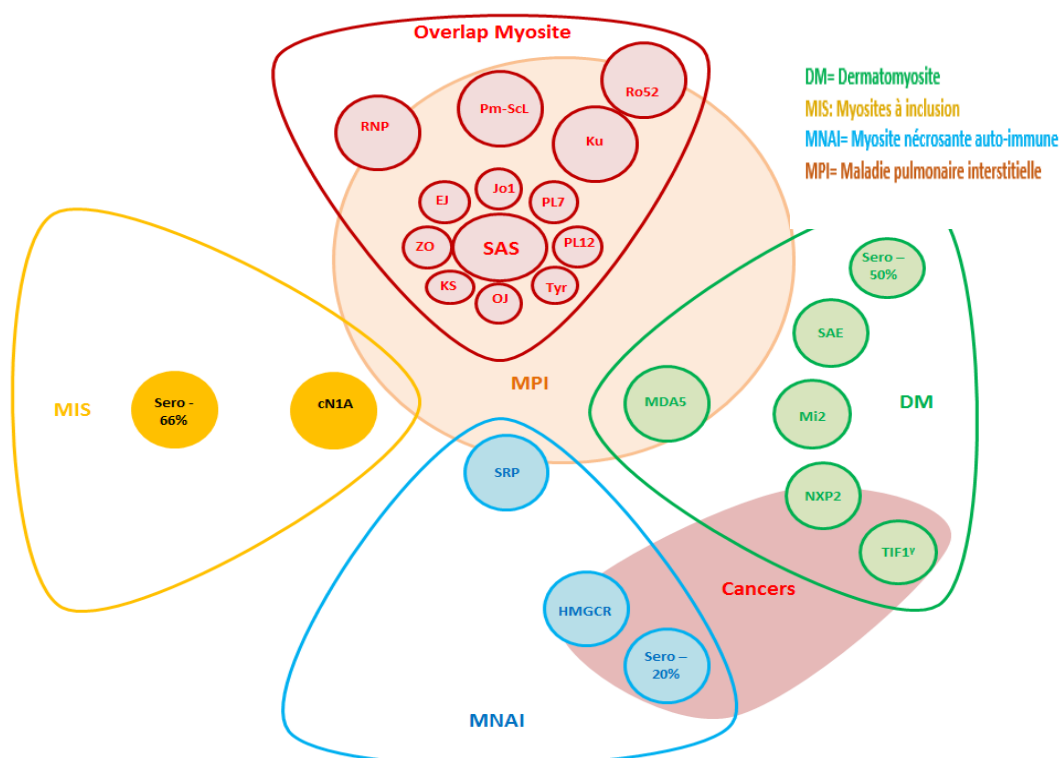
Overlap Myosite

DM= Dermatomyosite
MIS: Myosites à inclusion
MNAI= Myosite nécrosante auto-immune
MPI= Maladie pulmonaire interstitielle

RNP
Pm-ScL
Ro52
Ku
Jo1
EJ
PL7
ZO
SAS
PL12
KS
Tyr
OJ

Sero – 50%
SAE

MIS
Sero - 66%
cN1A

MPI

MDA5
Mi2
DM

SRP

NXP2
TIF1$^{γ}$

Cancers

HMGCR
Sero – 20%

MNAI